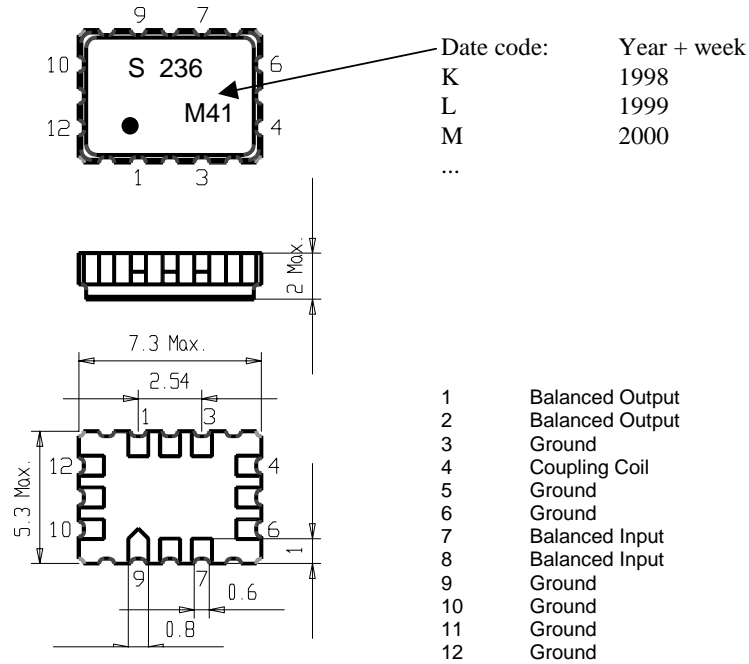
9 7
10 S 236 6
12 M41 4
1 3

Date code: Year + week
K 1998
L 1999
M 2000
...

2 Max.

7.3 Max.
2.54
1 3
12 4
5.3 Max.
10 6
1
9 7
0.6
0.8

| | |
|---|---|
| 1 | Balanced Output |
| 2 | Balanced Output |
| 3 | Ground |
| 4 | Coupling Coil |
| 5 | Ground |
| 6 | Ground |
| 7 | Balanced Input |
| 8 | Balanced Input |
| 9 | Ground |
| 10 | Ground |
| 11 | Ground |
| 12 | Ground |